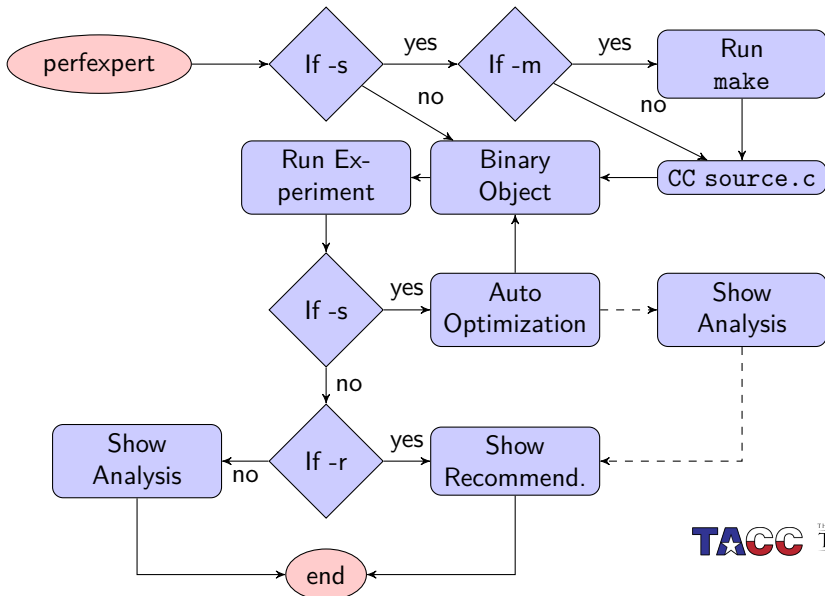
perfexpert

If -s

yes

no

If -m

yes

no

Run make

Run Experiment

Binary Object

CC source.c

If -s

yes

Auto Optimization

Show Analysis

no

Show Analysis

no

If -r

yes

Show Recommend.

end

TACC